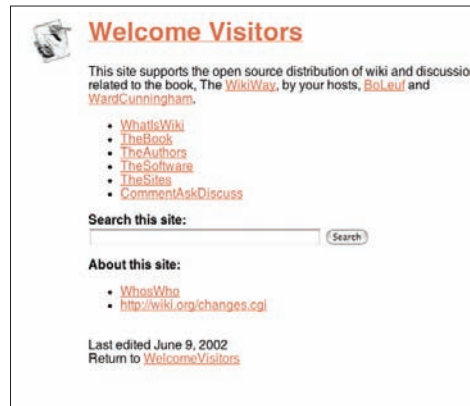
Welcome Visitors

This site supports the open source distribution of wiki and discussio related to the book, The WikiWay, by your hosts, BoLeuf and WardCunningham.

- WhatIsWiki
- TheBook
- TheAuthors
- TheSoftware
- TheSites
- CommentAskDiscuss

Search this site:

Search

About this site:

- WhosWho
- http://wiki.org/changes.cgi

Last edited June 9, 2002
Return to WelcomeVisitors